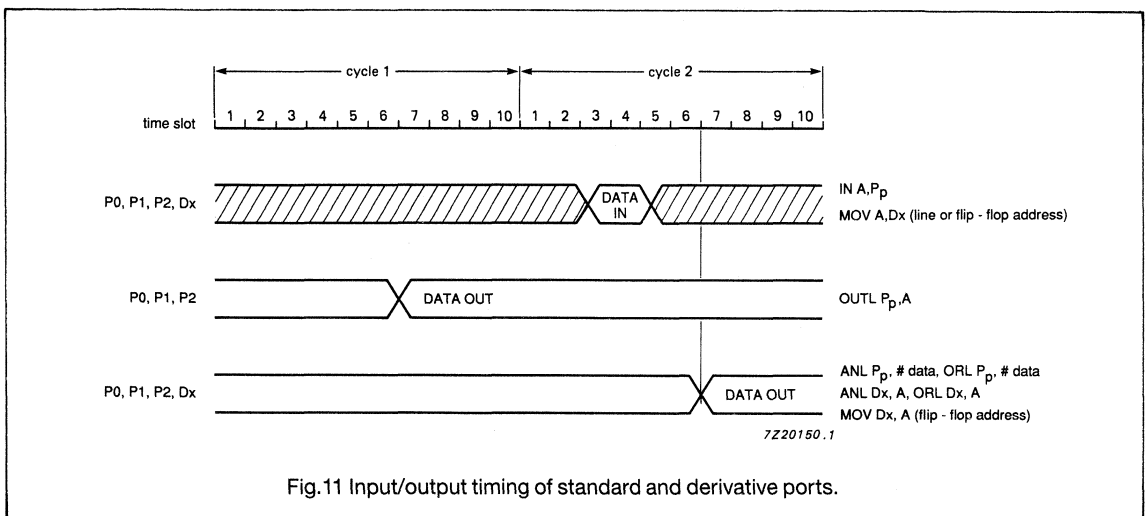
cycle 1

cycle 2

time slot 1 2 3 4 5 6 7 8 9 10 1 2 3 4 5 6 7 8 9 10

P0, P1, P2, Dx

DATA IN

IN A,$P_p$
MOV A,Dx (line or flip - flop address)

P0, P1, P2

DATA OUT

OUTL $P_p$,A

P0, P1, P2, Dx

DATA OUT

ANL $P_p$, # data, ORL $P_p$, # data
ANL Dx, A, ORL Dx, A
MOV Dx, A (flip - flop address)

7Z20150.1

Fig.11 Input/output timing of standard and derivative ports.